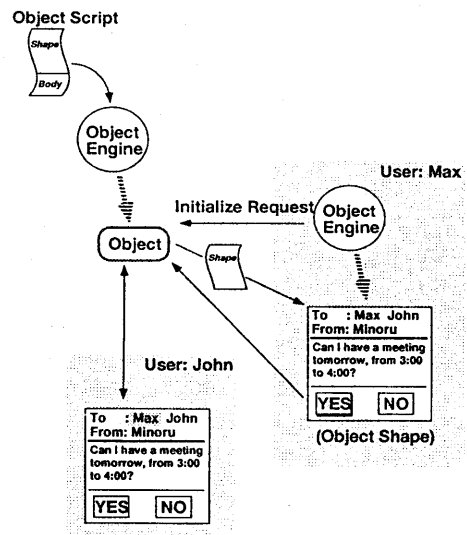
Object Script

Shape

Body

Object Engine

User: Max

Initialize Request

Object Engine

Object

Shape

To : Max John
From: Minoru

Can I have a meeting tomorrow, from 3:00 to 4:00?

YES NO

(Object Shape)

User: John

To : Max John
From: Minoru

Can I have a meeting tomorrow, from 3:00 to 4:00?

YES NO